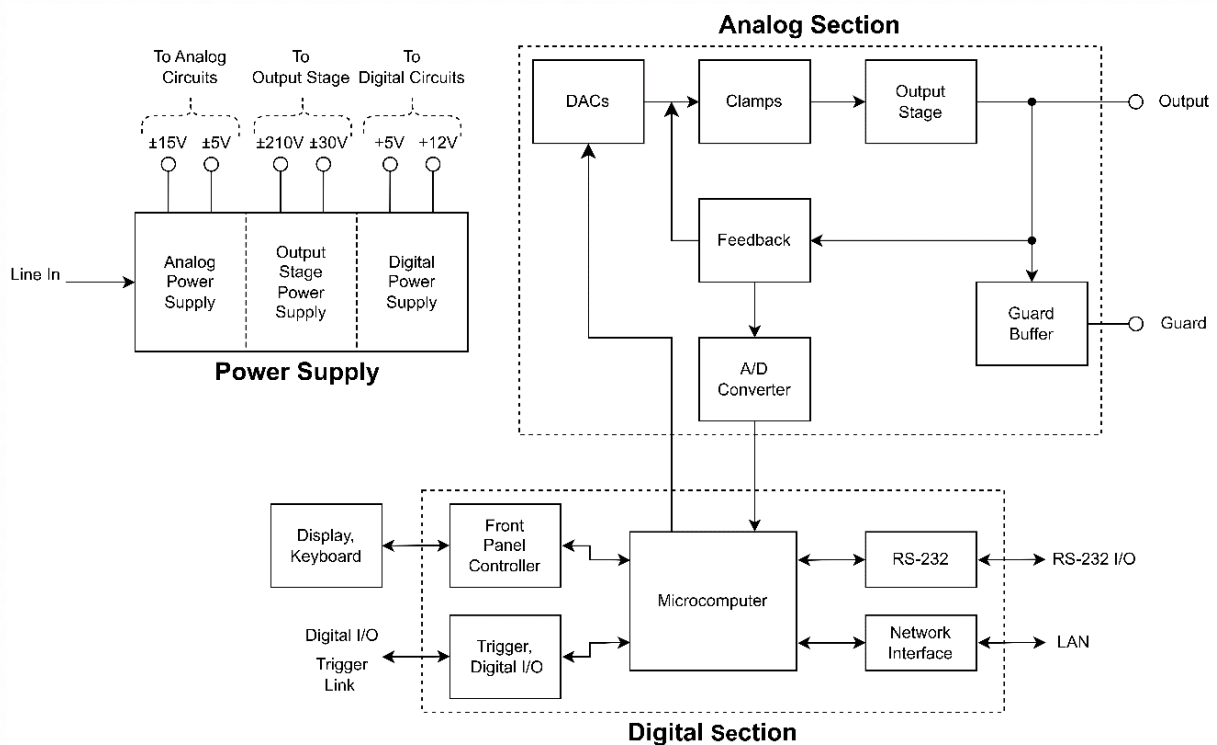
Analog Section

To Analog Circuits
To Output Stage
To Digital Circuits

±15V ±5V ±210V ±30V +5V +12V

Line In

Analog Power Supply

Output Stage Power Supply

Digital Power Supply

Power Supply

DACs

Clamps

Output Stage

Output

Feedback

Guard Buffer

Guard

A/D Converter

Display, Keyboard

Front Panel Controller

Microcomputer

RS-232

RS-232 I/O

Digital I/O

Trigger Link

Trigger, Digital I/O

Network Interface

LAN

Digital Section